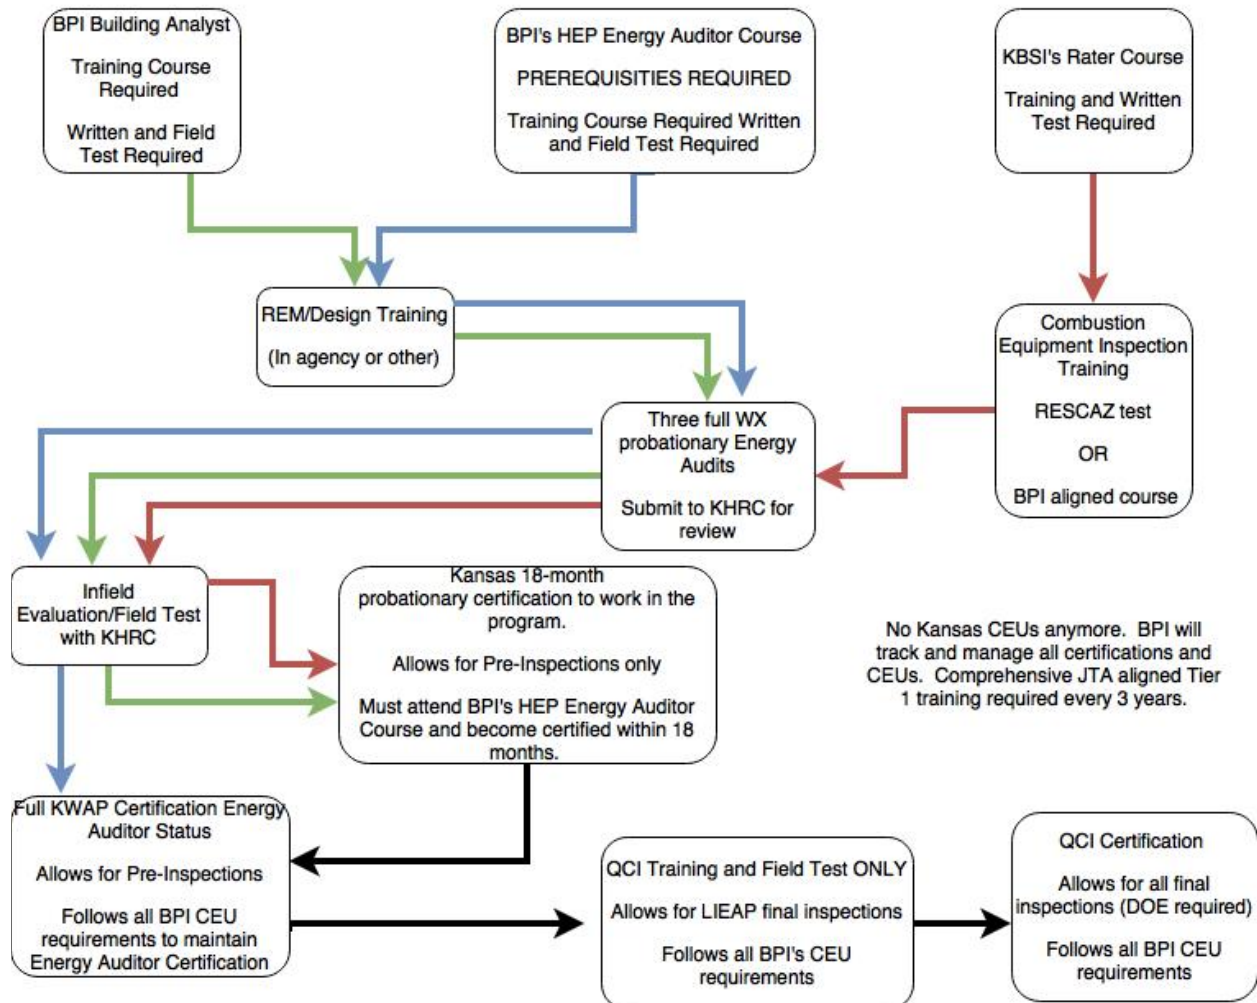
BPI Building Analyst

Training Course Required

Written and Field Test Required

BPI's HEP Energy Auditor Course

PREREQUISITIES REQUIRED

Training Course Required Written and Field Test Required

KBSI's Rater Course

Training and Written Test Required

REM/Design Training

(In agency or other)

Combustion Equipment Inspection Training

RESCAZ test

OR

BPI aligned course

Three full WX probationary Energy Audits

Submit to KHRC for review

Infield Evaluation/Field Test with KHRC

Kansas 18-month probationary certification to work in the program.

Allows for Pre-Inspections only

Must attend BPI's HEP Energy Auditor Course and become certified within 18 months.

No Kansas CEUs anymore. BPI will track and manage all certifications and CEUs. Comprehensive JTA aligned Tier 1 training required every 3 years.

Full KWAP Certification Energy Auditor Status

Allows for Pre-Inspections

Follows all BPI CEU requirements to maintain Energy Auditor Certification

QCI Training and Field Test ONLY

Allows for LIEAP final inspections

Follows all BPI's CEU requirements

QCI Certification

Allows for all final inspections (DOE required)

Follows all BPI CEU requirements